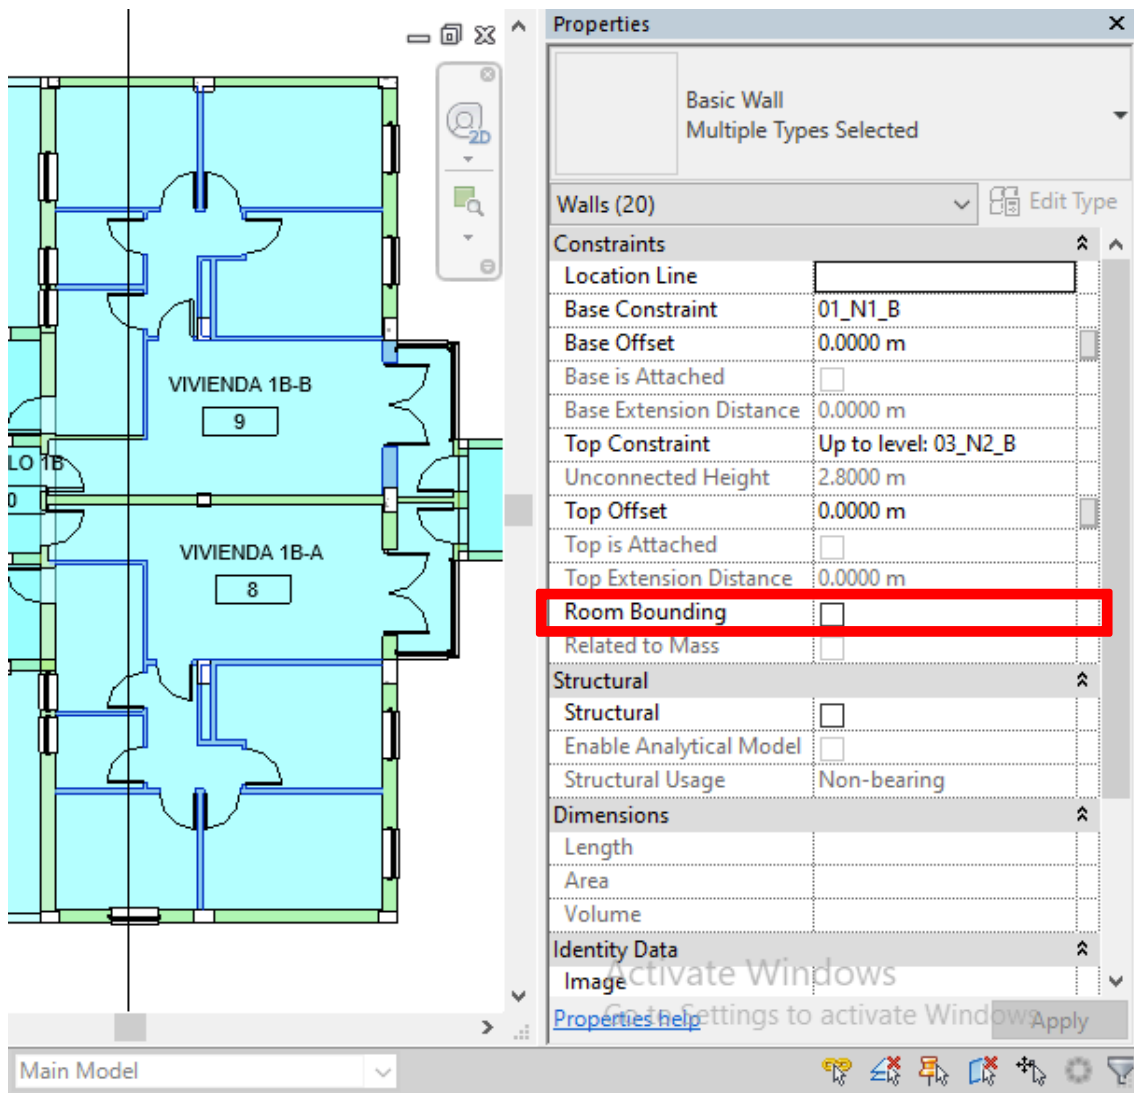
2D

VIVIENDA 1B-B

9

LO 1B

0

VIVIENDA 1B-A

8

Properties

Basic Wall
Multiple Types Selected

Walls (20)

Edit Type

| Constraints | |
|---|---|
| Location Line | |
| Base Constraint | 01_N1_B |
| Base Offset | 0.0000 m |
| Base is Attached | |
| Base Extension Distance | 0.0000 m |
| Top Constraint | Up to level: 03_N2_B |
| Unconnected Height | 2.8000 m |
| Top Offset | 0.0000 m |
| Top is Attached | |
| Top Extension Distance | 0.0000 m |
| Room Bounding | |
| Related to Mass | |
| **Structural** | |
| Structural | |
| Enable Analytical Model | |
| Structural Usage | Non-bearing |
| **Dimensions** | |
| Length | |
| Area | |
| Volume | |
| **Identity Data** | |
| Image | |

Activate Windows
Go to Settings to activate Windows.

Properties help

Apply

Main Model